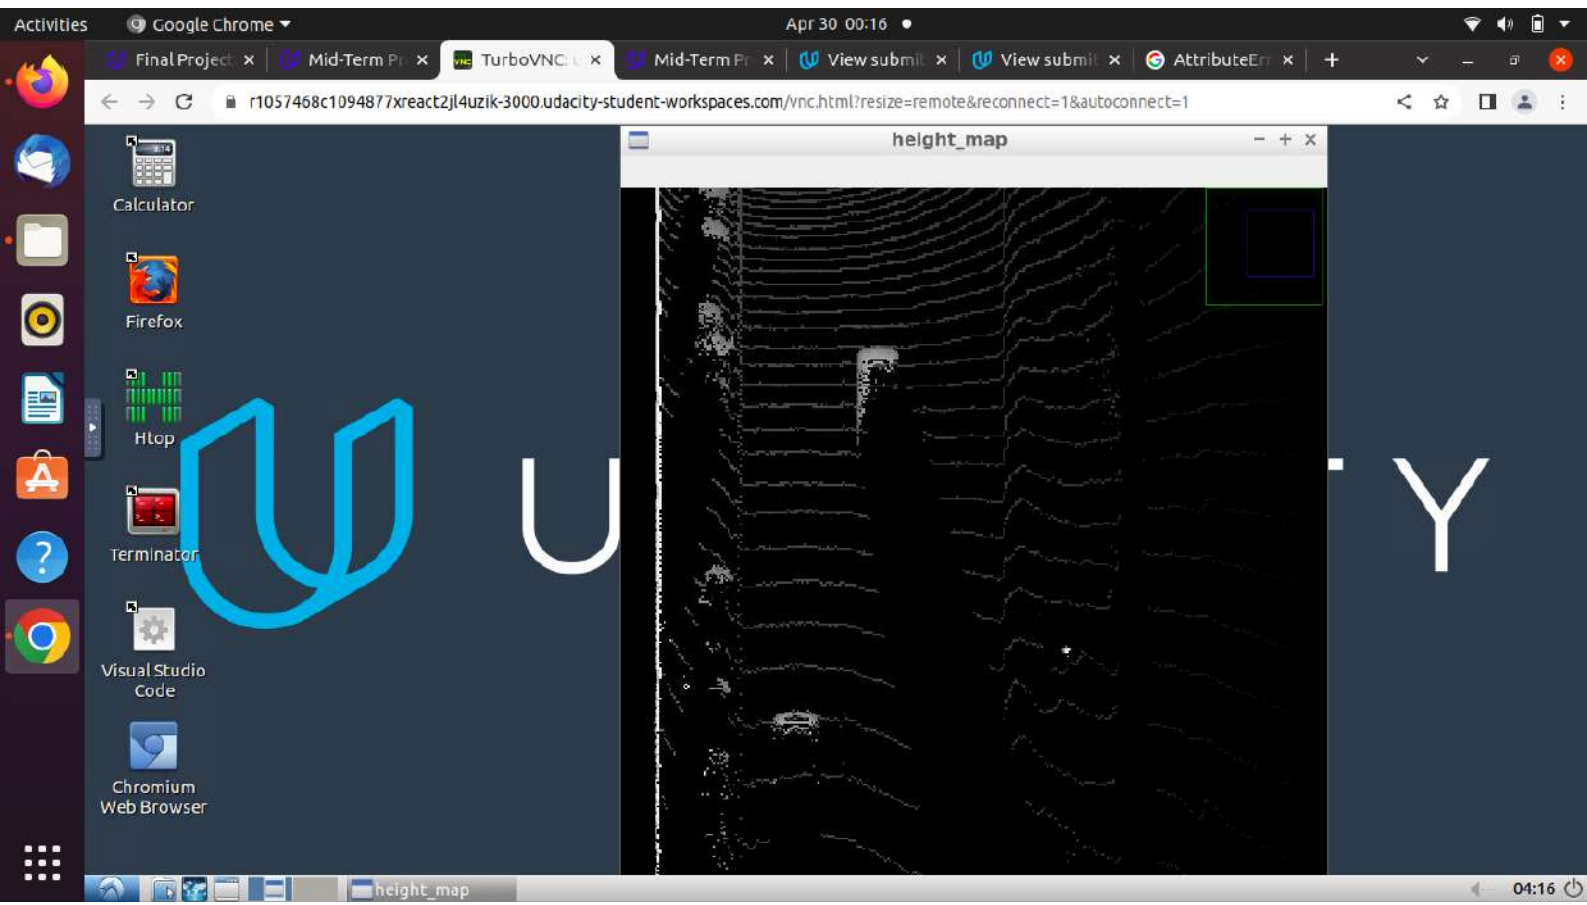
Activities Google Chrome Apr 30 00:16

Final Project × Mid-Term Pr × TurboVNC × Mid-Term Pr × View submi × View submi × AttributeEr × +

r1057468c1094877xreact2jl4uzik-3000.udacity-student-workspaces.com/vnc.html?resize=remote&reconnect=1&autoconnect=1

height_map

Calculator

Firefox

Htop

Terminator

Visual Studio Code

Chromium Web Browser

U

Y

height_map

04:16